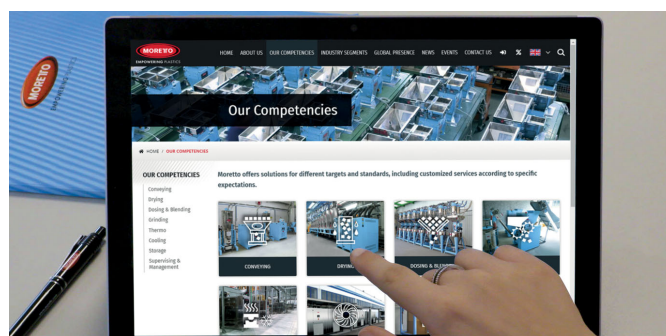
MORETTO
EMPOWERING PLASTICS

HOME ABOUT US OUR COMPETENCIES INDUSTRY SEGMENTS GLOBAL PRESENCE NEWS EVENTS CONTACT US

Our Competencies

HOME / OUR COMPETENCIES

OUR COMPETENCIES
Conveying
Drying
Dosing & Blending
Grinding
Thermo
Cooling
Storage
Supervising & Management

Moretto offers solutions for different targets and standards, including customized services according to specific expectations.

CONVEYING
DRYING
DOSING & BLENDING

MORETTO